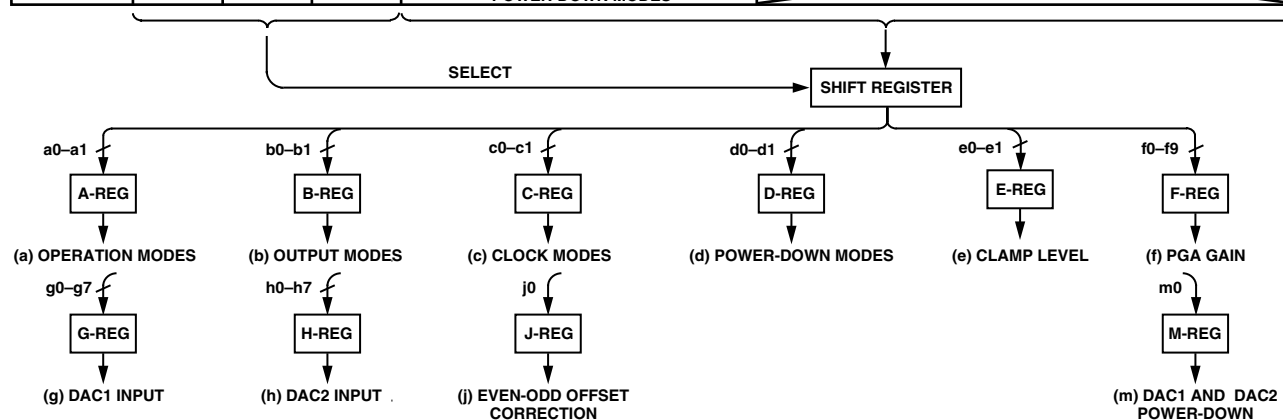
POWER-DOWN MODES

SELECT

SHIFT REGISTER

a0–a1
A-REG
(a) OPERATION MODES

b0–b1
B-REG
(b) OUTPUT MODES

c0–c1
C-REG
(c) CLOCK MODES

d0–d1
D-REG
(d) POWER-DOWN MODES

e0–e1
E-REG
(e) CLAMP LEVEL

f0–f9
F-REG
(f) PGA GAIN

g0–g7
G-REG
(g) DAC1 INPUT

h0–h7
H-REG
(h) DAC2 INPUT

j0
J-REG
(j) EVEN-ODD OFFSET CORRECTION

m0
M-REG
(m) DAC1 AND DAC2 POWER-DOWN